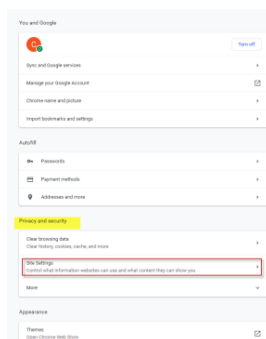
You and Google

C

Turn off

Sync and Google services

Manage your Google Account

Chrome name and picture

Import bookmarks and settings

Autofill

Passwords

Payment methods

Addresses and more

Privacy and security

Clear browsing data
Clear history, cookies, cache, and more

Site Settings
Control what information websites can use and what content they can show you

More

Appearance

Themes
Open Chrome Web Store